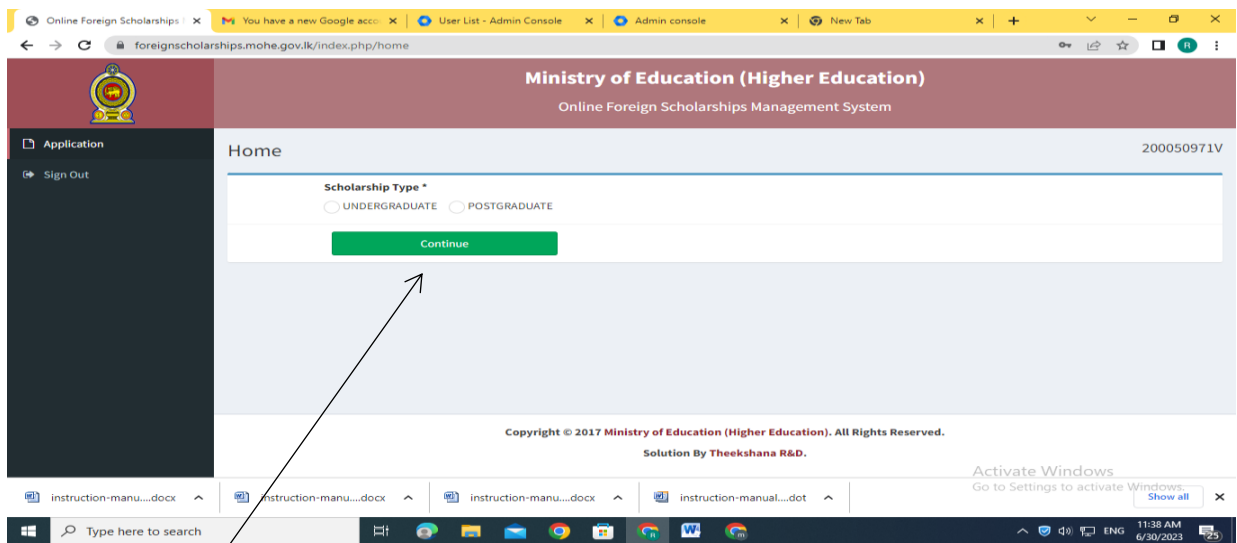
Online Foreign Scholarships | ×
You have a new Google acco ×
User List - Admin Console ×
Admin console ×
New Tab ×
+

foreignscholarships.mohe.gov.lk/index.php/home

R

Ministry of Education (Higher Education)

Online Foreign Scholarships Management System

Application

Sign Out

Home

200050971V

Scholarship Type *

UNDERGRADUATE POSTGRADUATE

Continue

Copyright © 2017 Ministry of Education (Higher Education). All Rights Reserved.

Solution By Theekshana R&D.

Activate Windows
Go to Settings to activate Windows.

instruction-manu....docx
instruction-manu....docx
instruction-manu....docx
instruction-manual....dot
Show all
×

Type here to search

ENG 11:38 AM 6/30/2023 25